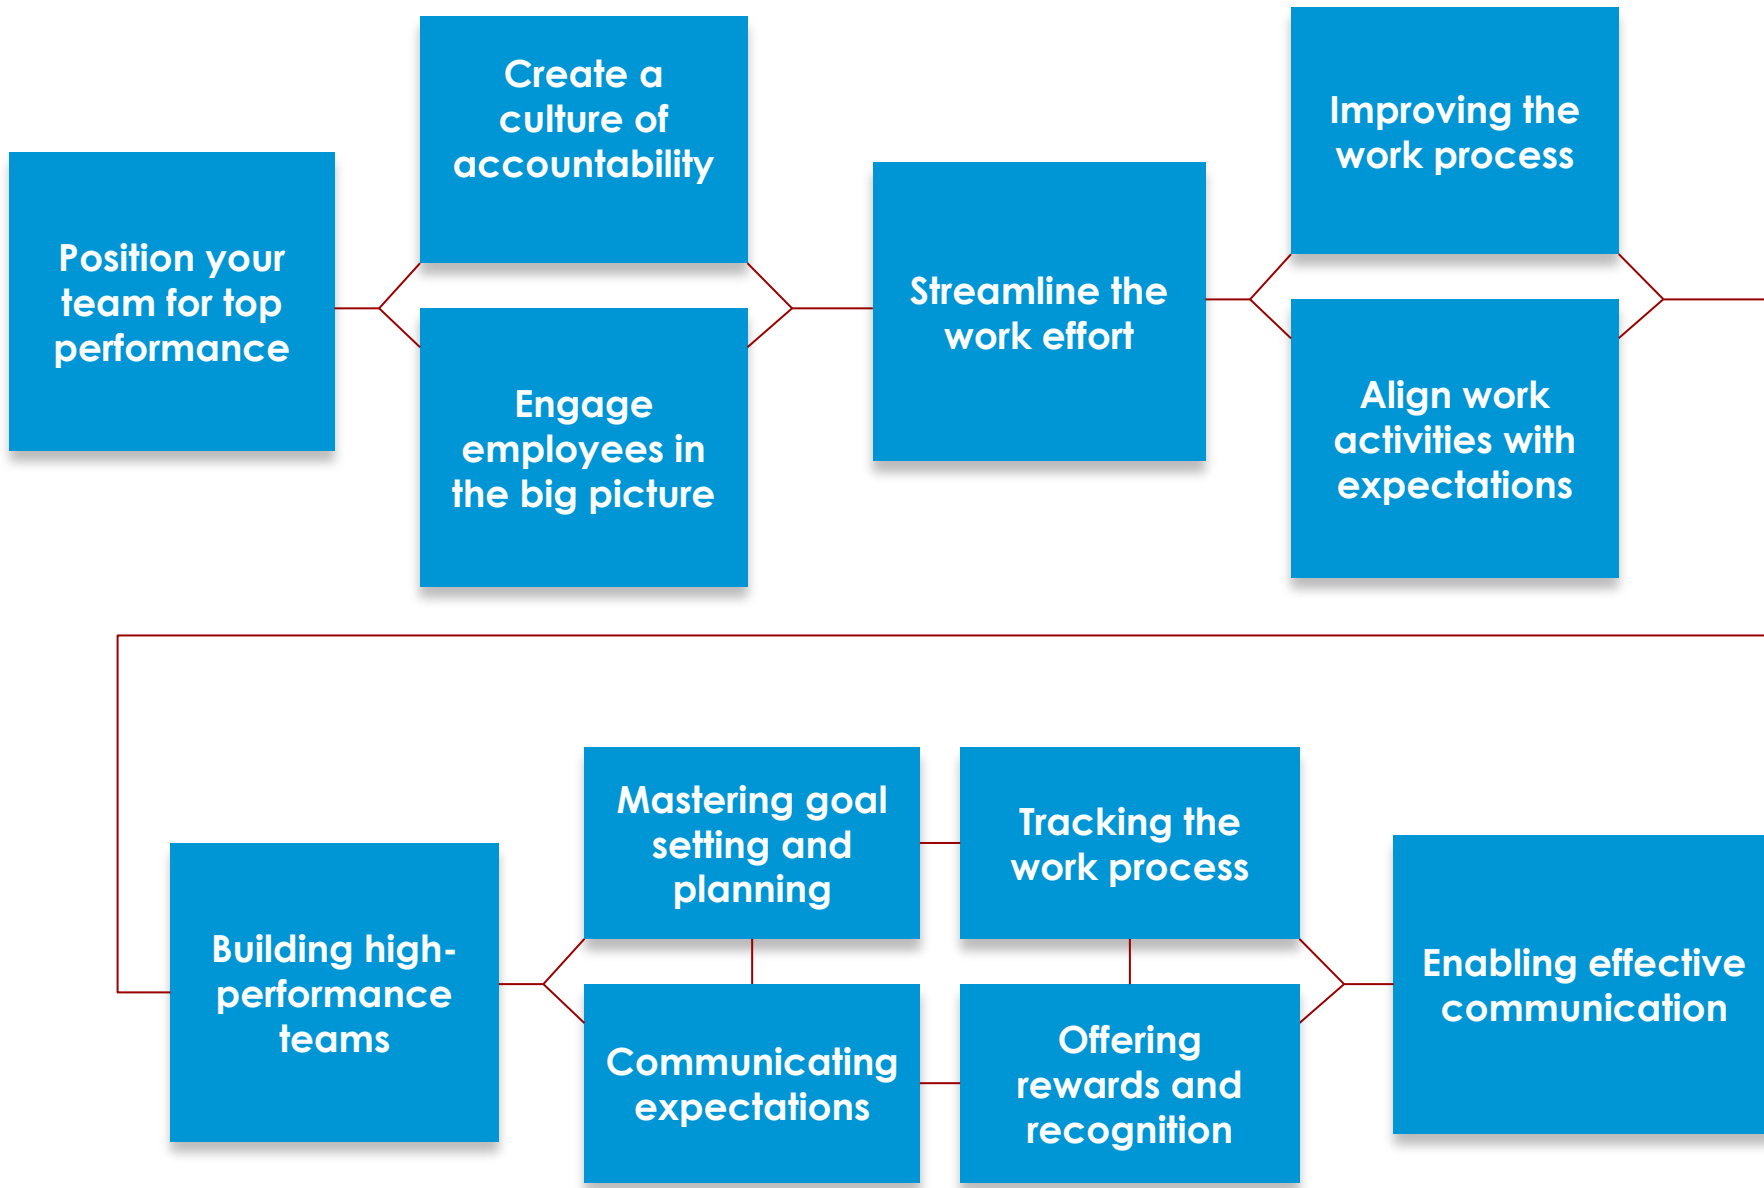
Position your team for top performance

Create a culture of accountability

Engage employees in the big picture

Streamline the work effort

Improving the work process

Align work activities with expectations

Building high-performance teams

Mastering goal setting and planning

Communicating expectations

Tracking the work process

Offering rewards and recognition

Enabling effective communication